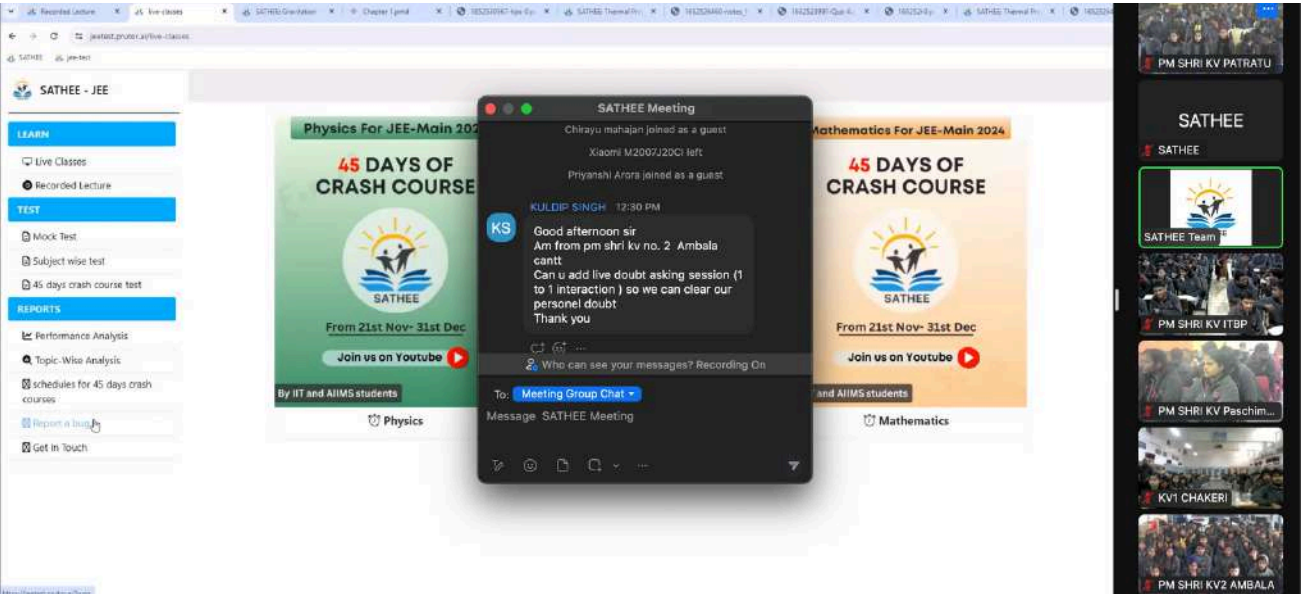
Recorded Lecture × live-classes × SATHEE Gravitation × Chapter 1.pmd ×

jeetest.prutor.ai/live-classes

SATHEE jee-test

SATHEE - JEE

LEARN

Live Classes

Recorded Lecture

TEST

Mock Test

Subject wise test

45 days crash course test

REPORTS

Performance Analysis

Topic-Wise Analysis

schedules for 45 days crash courses

Report a bug

Get in Touch

Physics For JEE-Main 202

45 DAYS OF CRASH COURSE

SATHEE

From 21st Nov- 31st Dec

Join us on Youtube

By IIT and AIIMS students

Physics

Mathematics For JEE-Main 2024

45 DAYS OF CRASH COURSE

SATHEE

From 21st Nov- 31st Dec

Join us on Youtube

and AIIMS students

Mathematics

SATHEE Meeting

Chirayu mahajan joined as a guest

Xiaomi M2007J20CI left

Priyanshi Arora joined as a guest

KS KULDIP SINGH 12:30 PM

Good afternoon sir
Am from pm shri kv no. 2 Ambala cantt
Can u add live doubt asking session (1 to 1 interaction ) so we can clear our personel doubt
Thank you

Who can see your messages? Recording On

To: Meeting Group Chat

Message SATHEE Meeting

PM SHRI KV PATRATU

SATHEE

SATHEE

SATHEE Team

PM SHRI KV ITBP

PM SHRI KV Paschim...

KV1 CHAKERI

PM SHRI KV2 AMBALA